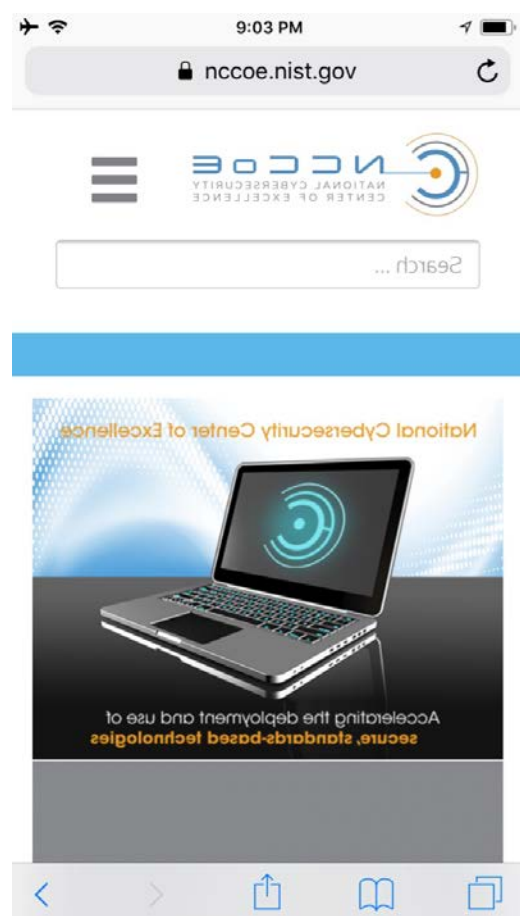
9:03 PM
nccoe.nist.gov

NCCoE
NATIONAL CYBERSECURITY
CENTER OF EXCELLENCE

Search ...

National Cybersecurity Center of Excellence

Accelerating the deployment and use of
secure, standards-based technologies